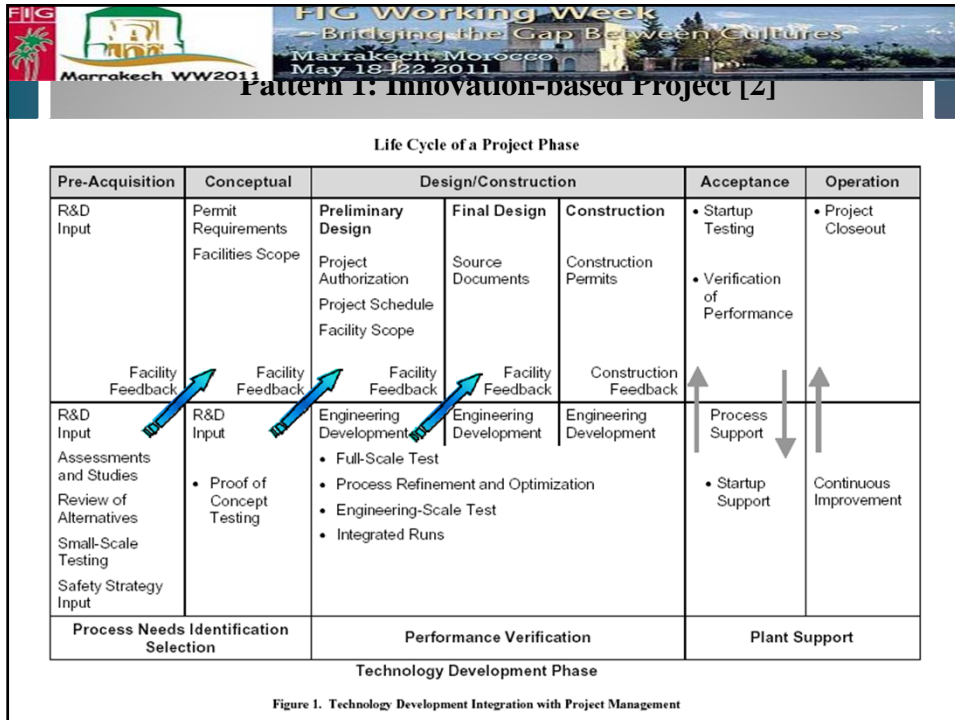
FIG

Marrakech WW2011

FIG Working Week
- Bridging the Gap Between Cultures
Marrakech, Morocco
May 18-22 2011

Pattern 1: Innovation-based Project [2]

Life Cycle of a Project Phase

| Pre-Acquisition | Conceptual | Design/Construction | | | Acceptance | Operation |
|---|---|---|---|---|---|---|
| R&D Input | Permit Requirements<br>Facilities Scope | Preliminary Design<br>Project Authorization<br>Project Schedule<br>Facility Scope | Final Design<br>Source Documents | Construction<br>Construction Permits | • Startup Testing<br>• Verification of Performance | • Project Closeout |
| Facility Feedback | Facility Feedback | Facility Feedback | Facility Feedback | Construction Feedback | | |
| R&D Input<br>Assessments and Studies<br>Review of Alternatives<br>Small-Scale Testing<br>Safety Strategy Input | R&D Input<br>• Proof of Concept Testing | Engineering Development<br>• Full-Scale Test<br>• Process Refinement and Optimization<br>• Engineering-Scale Test<br>• Integrated Runs | Engineering Development | Engineering Development | Process Support<br>• Startup Support | Continuous Improvement |
| Process Needs Identification Selection | | Performance Verification | | | Plant Support | |

Technology Development Phase

Figure 1. Technology Development Integration with Project Management